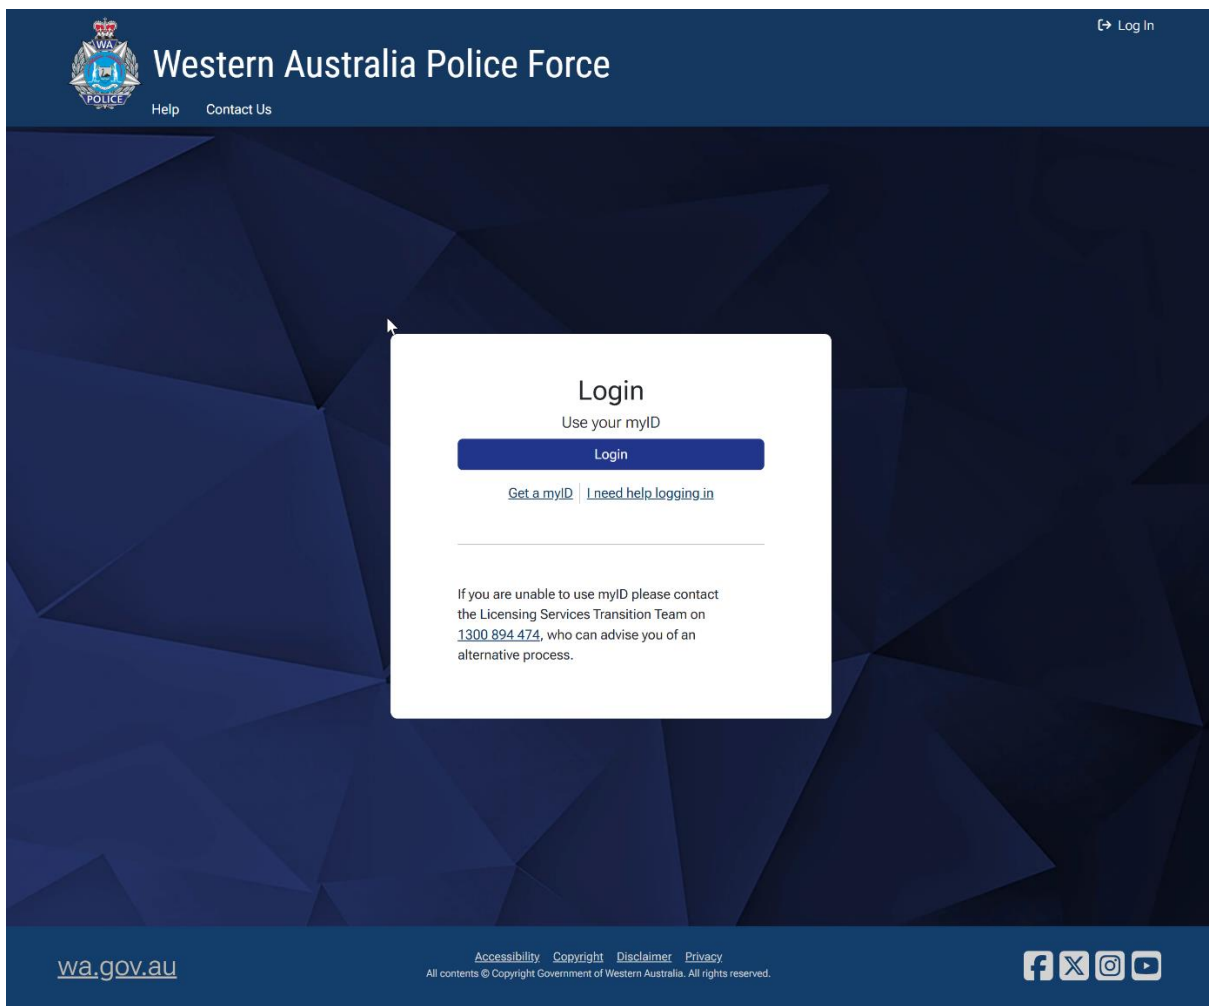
Log In

WA POLICE

Western Australia Police Force

Help Contact Us

Login

Use your myID

Login

Get a myID | I need help logging in

If you are unable to use myID please contact the Licensing Services Transition Team on 1300 894 474, who can advise you of an alternative process.

wa.gov.au

Accessibility Copyright Disclaimer Privacy
All contents © Copyright Government of Western Australia. All rights reserved.